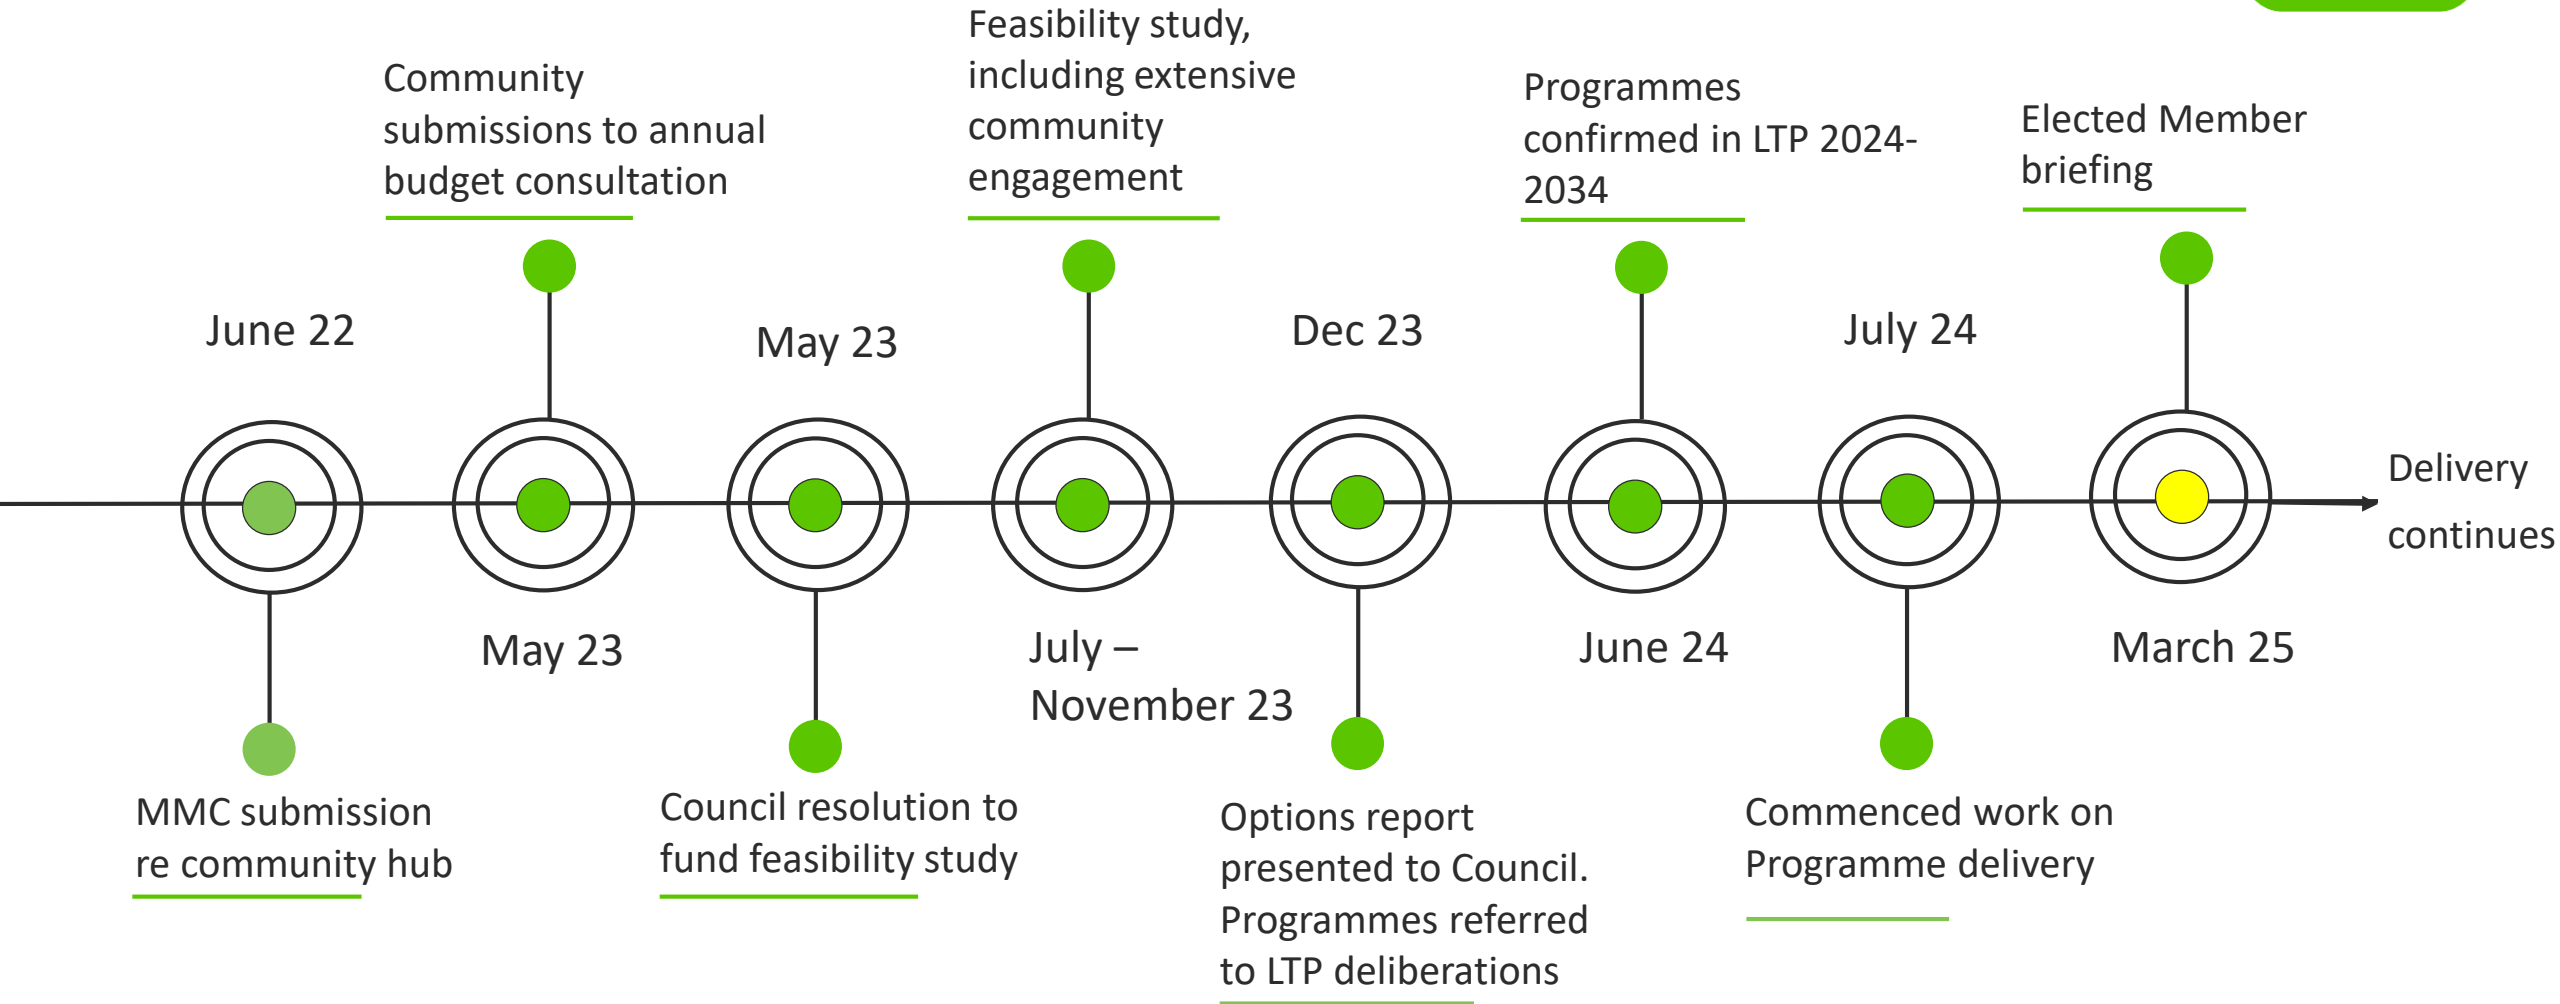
Community submissions to annual budget consultation

Feasibility study, including extensive community engagement

Programmes confirmed in LTP 2024-2034

Elected Member briefing

June 22

May 23

Dec 23

July 24

Delivery continues

May 23

July – November 23

June 24

March 25

MMC submission re community hub

Council resolution to fund feasibility study

Options report presented to Council. Programmes referred to LTP deliberations

Commenced work on Programme delivery